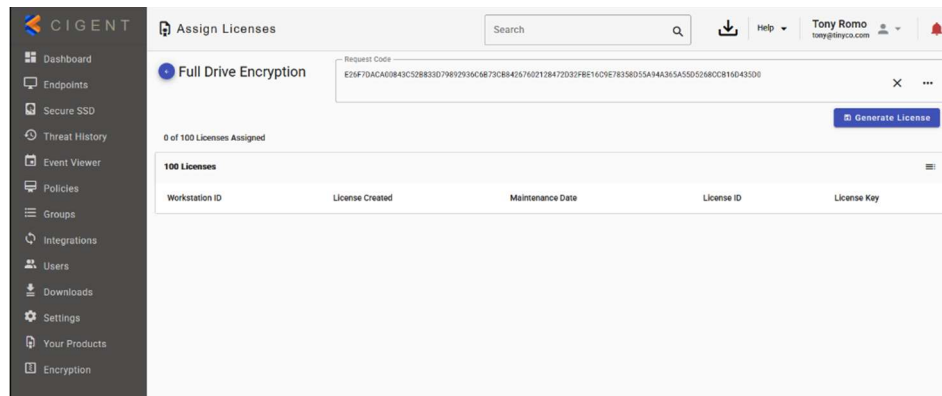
CIGENT

Dashboard
Endpoints
Secure SSD
Threat History
Event Viewer
Policies
Groups
Integrations
Users
Downloads
Settings
Your Products
Encryption

Assign Licenses

Search

Help

Tony Romo
tony@tinyco.com

Full Drive Encryption

Request Code
E26F7DACA00843C52B833D79892936C6B73CB8426760212847 2D32FBE16C9E78358D55A94A365A55D5268CCB16D435D0

Generate License

0 of 100 Licenses Assigned

100 Licenses

| Workstation ID | License Created | Maintenance Date | License ID | License Key |
|---|---|---|---|---|